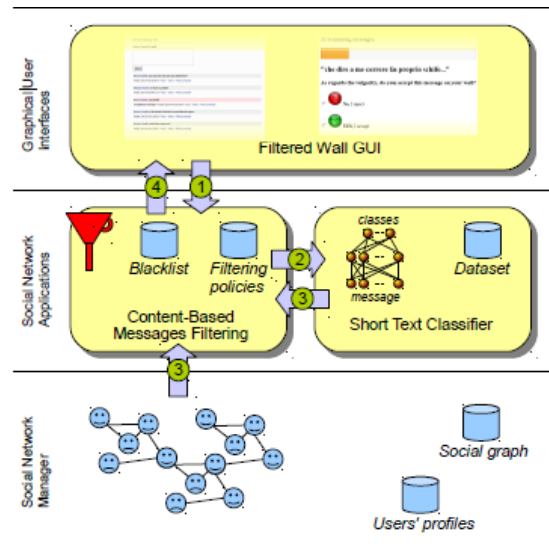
Graphical User Interfaces

"che dire a me correre in proprio while..."

As regards the vulgarity, do you accept this message on your wall?

No, I reject

YES, I accept

Filtered Wall GUI

4

1

Social Network Applications

Blacklist

Filtering policies

2

3

classes

message

Dataset

Content-Based Messages Filtering

Short Text Classifier

3

Social Network Manager

Social graph

Users' profiles